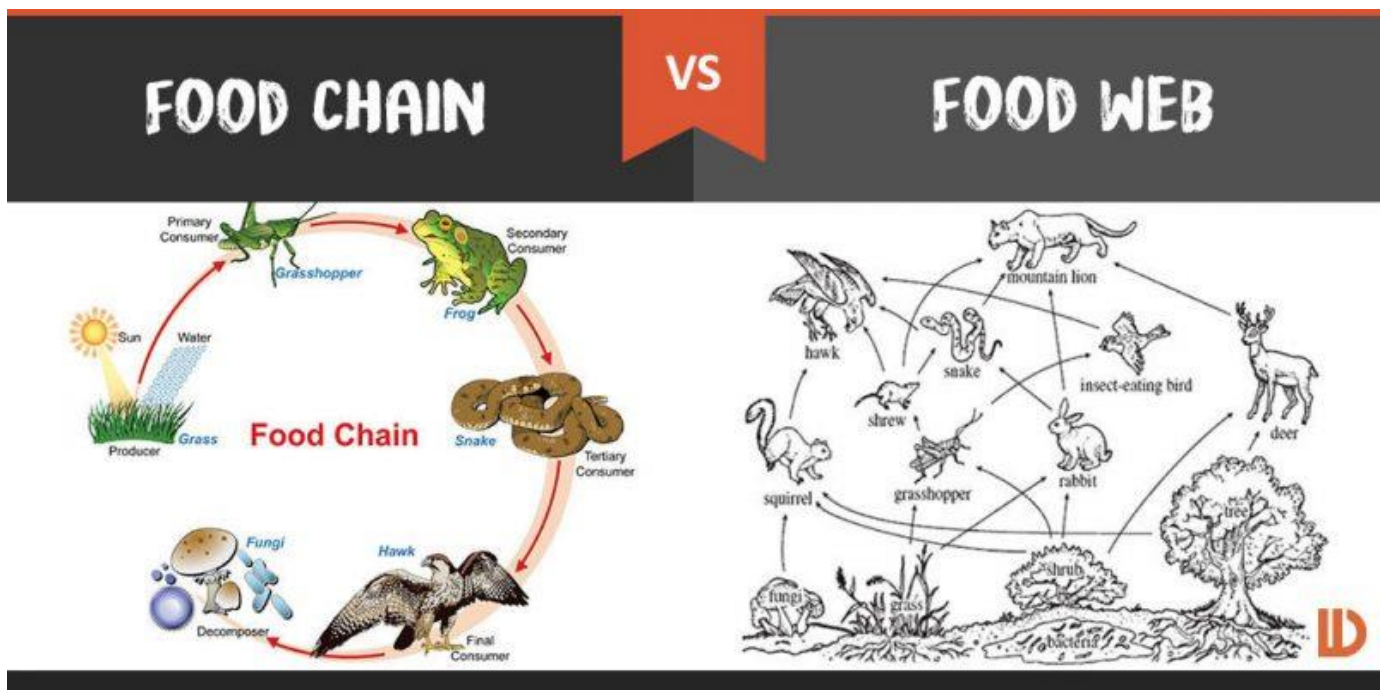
FOOD CHAIN

VS

FOOD WEB

Primary Consumer
Grasshopper
Secondary Consumer
Frog
Sun
Water
Producer
Grass
Food Chain
Snake
Tertiary Consumer
Fungi
Hawk
Decomposer
Final Consumer

mountain lion
hawk
snake
insect-eating bird
shrew
deer
squirrel
grasshopper
rabbit
tree
shrub
fungi
grass
bacteria